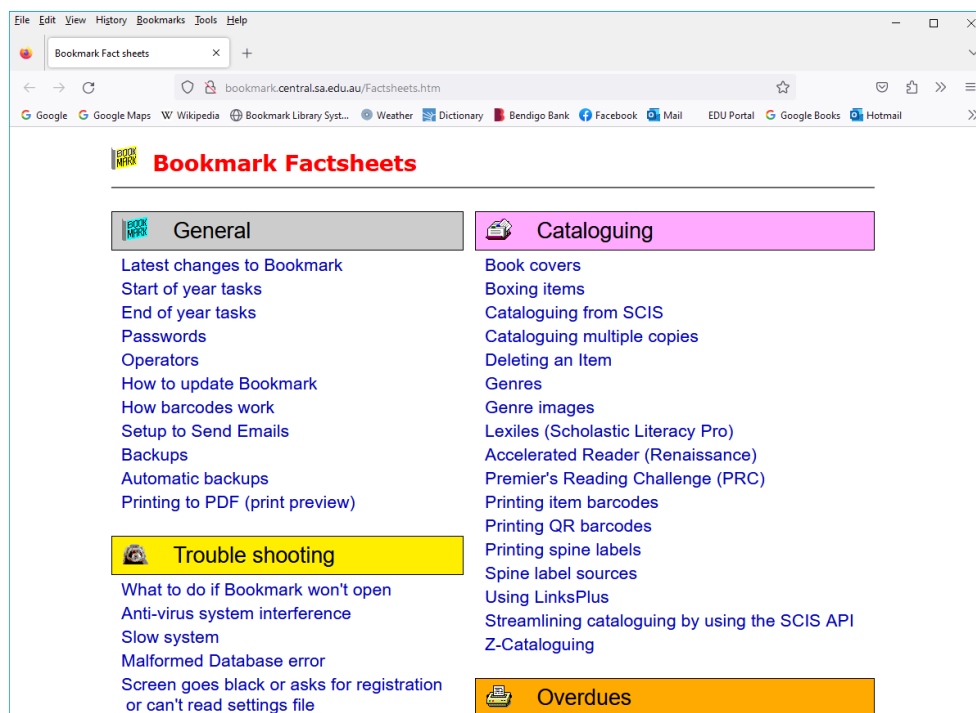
File Edit View History Bookmarks Tools Help

Bookmark Fact sheets ×

bookmark.central.sa.edu.au/Factsheets.htm

Google Google Maps Wikipedia Bookmark Library Syst... Weather Dictionary Bendigo Bank Facebook Mail EDU Portal Google Books Hotmail

BOOK MARK Bookmark Factsheets

General

Latest changes to Bookmark
Start of year tasks
End of year tasks
Passwords
Operators
How to update Bookmark
How barcodes work
Setup to Send Emails
Backups
Automatic backups
Printing to PDF (print preview)

Trouble shooting

What to do if Bookmark won't open
Anti-virus system interference
Slow system
Malformed Database error
Screen goes black or asks for registration or can't read settings file

Cataloguing

Book covers
Boxing items
Cataloguing from SCIS
Cataloguing multiple copies
Deleting an Item
Genres
Genre images
Lexiles (Scholastic Literacy Pro)
Accelerated Reader (Renaissance)
Premier's Reading Challenge (PRC)
Printing item barcodes
Printing QR barcodes
Printing spine labels
Spine label sources
Using LinksPlus
Streamlining cataloguing by using the SCIS API
Z-Cataloguing

Overdues